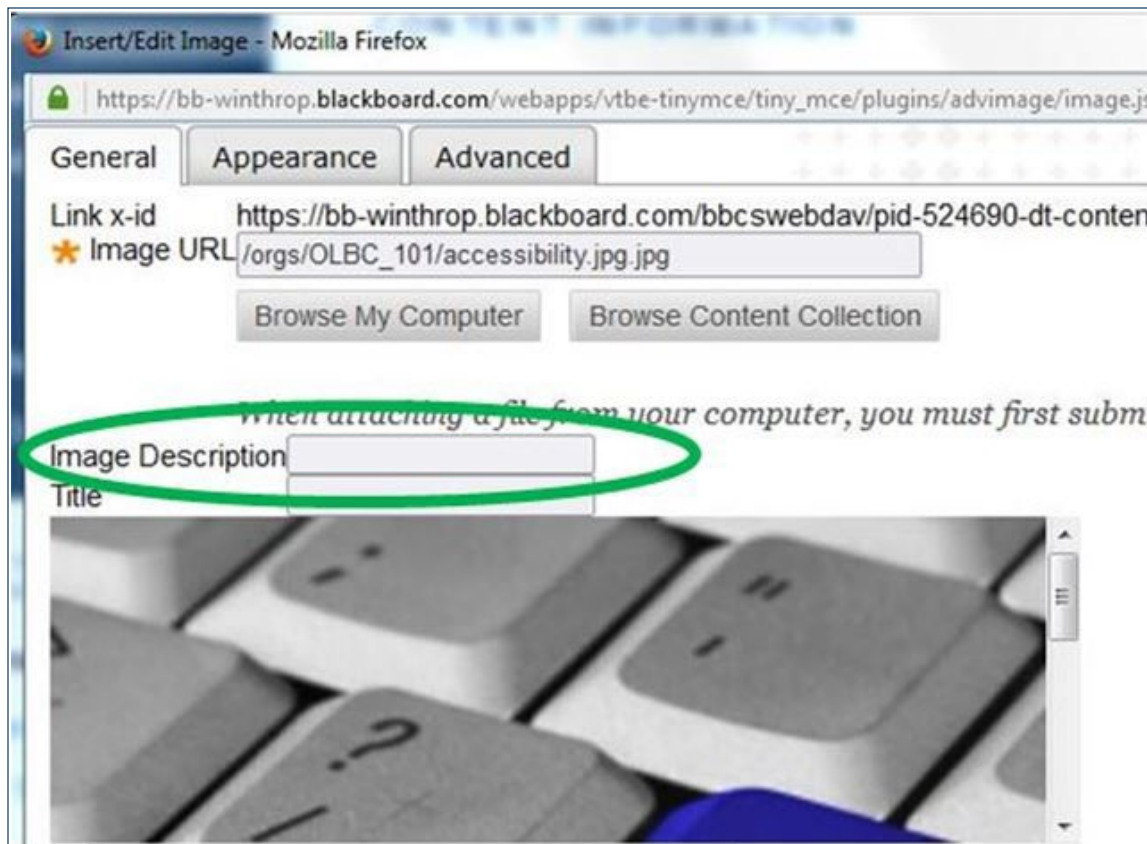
Insert/Edit Image - Mozilla Firefox

https://bb-winthrop.blackboard.com/webapps/vtbe-tinymce/tiny_mce/plugins/advimage/image.js

General Appearance Advanced

Link x-id https://bb-winthrop.blackboard.com/bbcswebdav/pid-524690-dt-conten

★ Image URL /orgs/OLBC_101/accessibility.jpg.jpg

Browse My Computer Browse Content Collection

When attaching a file from your computer, you must first subm

Image Description

Title